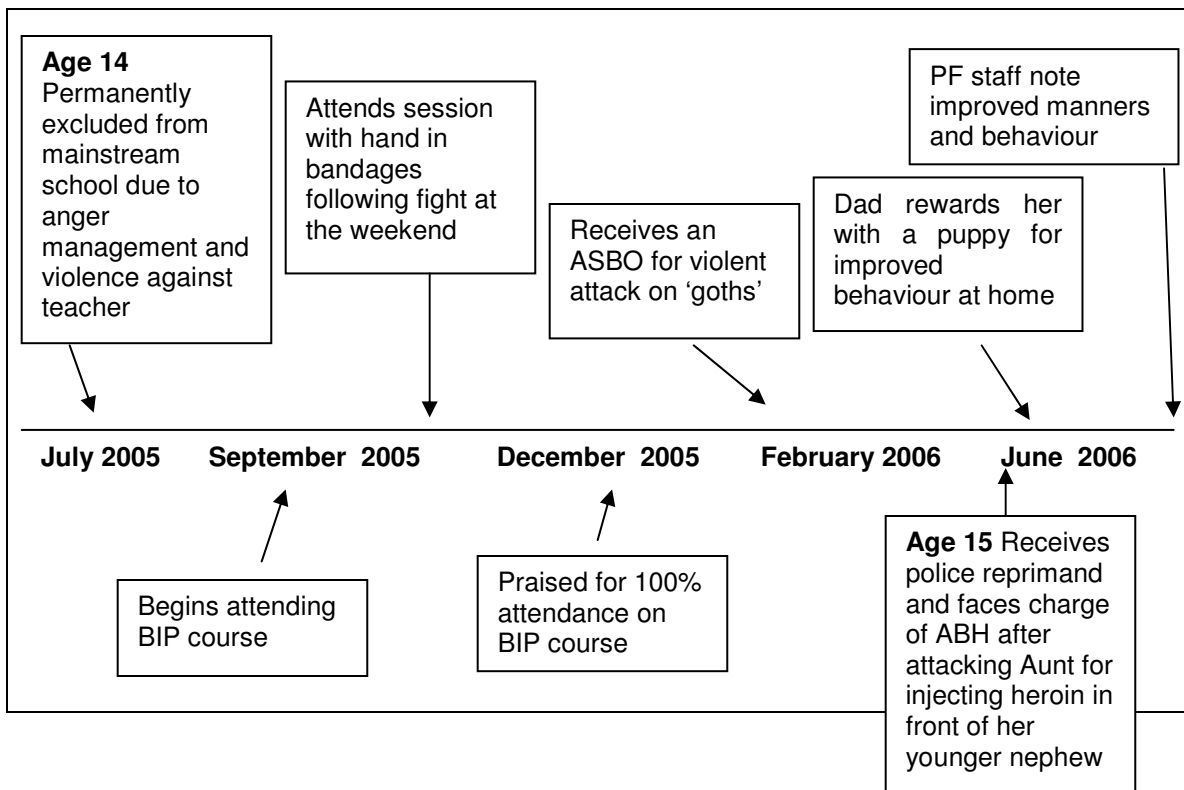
**Age 14** Permanently excluded from mainstream school due to anger management and violence against teacher

Attends session with hand in bandages following fight at the weekend

Receives an ASBO for violent attack on 'goths'

Dad rewards her with a puppy for improved behaviour at home

PF staff note improved manners and behaviour

**July 2005** **September 2005** **December 2005** **February 2006** **June 2006**

Begins attending BIP course

Praised for 100% attendance on BIP course

**Age 15** Receives police reprimand and faces charge of ABH after attacking Aunt for injecting heroin in front of her younger nephew